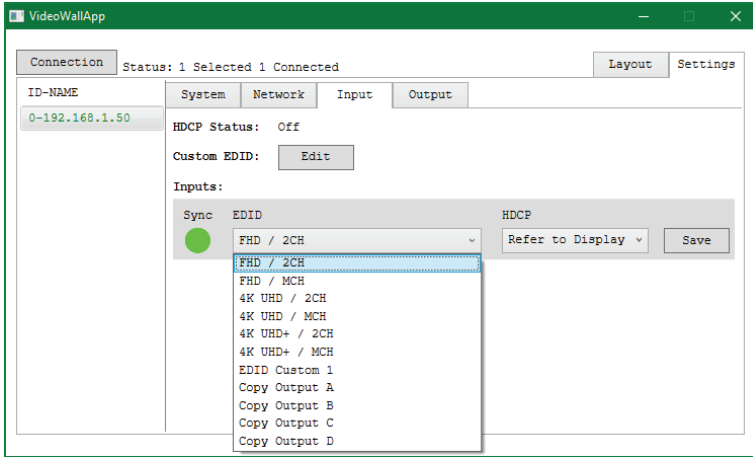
VideoWallApp

Connection Status: 1 Selected 1 Connected

Layout Settings

ID-NAME

0-192.168.1.50

System Network Input Output

HDCP Status: Off

Custom EDID: Edit

Inputs:

Sync EDID HDCP

FHD / 2CH

Refer to Display

Save

FHD / 2CH
FHD / MCH
4K UHD / 2CH
4K UHD / MCH
4K UHD+ / 2CH
4K UHD+ / MCH
EDID Custom 1
Copy Output A
Copy Output B
Copy Output C
Copy Output D